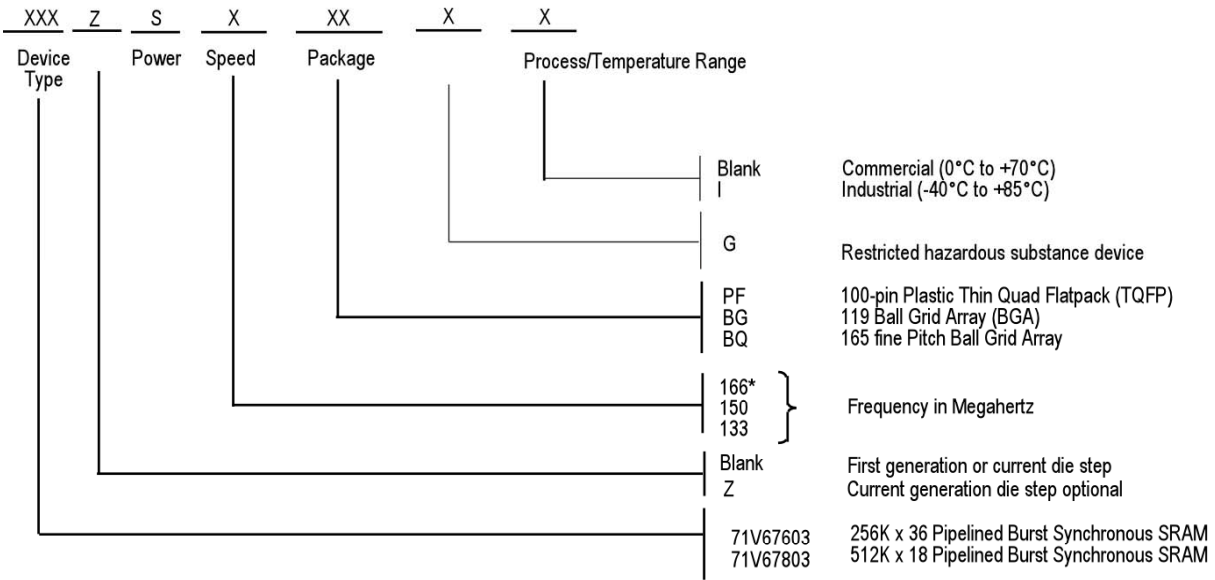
XXX Z S X XX X X

Device Type

Power

Speed

Package

Process/Temperature Range

Blank Commercial (0°C to +70°C)
I Industrial (-40°C to +85°C)

G Restricted hazardous substance device

PF 100-pin Plastic Thin Quad Flatpack (TQFP)
BG 119 Ball Grid Array (BGA)
BQ 165 fine Pitch Ball Grid Array

166*
150
133
Frequency in Megahertz

Blank First generation or current die step
Z Current generation die step optional

71V67603 256K x 36 Pipelined Burst Synchronous SRAM
71V67803 512K x 18 Pipelined Burst Synchronous SRAM